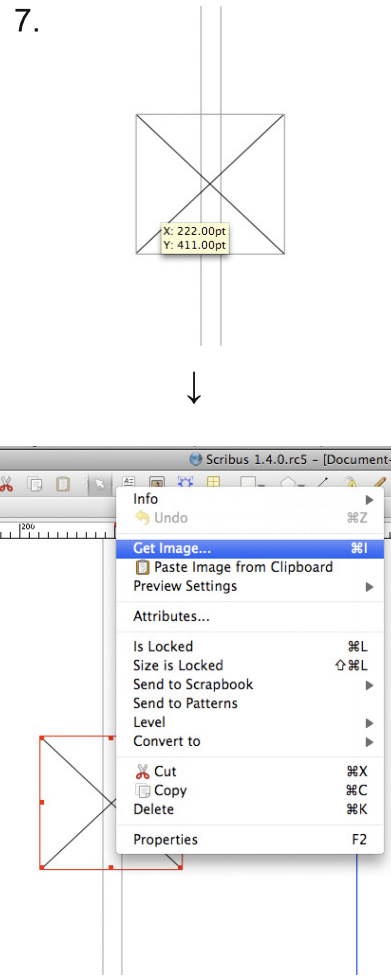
7.

X: 222.00pt
Y: 411.00pt

↓

Scribus 1.4.0.rc5 - [Document-

200

Info
Undo ⌘Z
Get Image... ⌘I
Paste Image from Clipboard
Preview Settings
Attributes...
Is Locked ⌘L
Size is Locked ⇧⌘L
Send to Scrapbook
Send to Patterns
Level
Convert to
Cut ⌘X
Copy ⌘C
Delete ⌘K
Properties F2